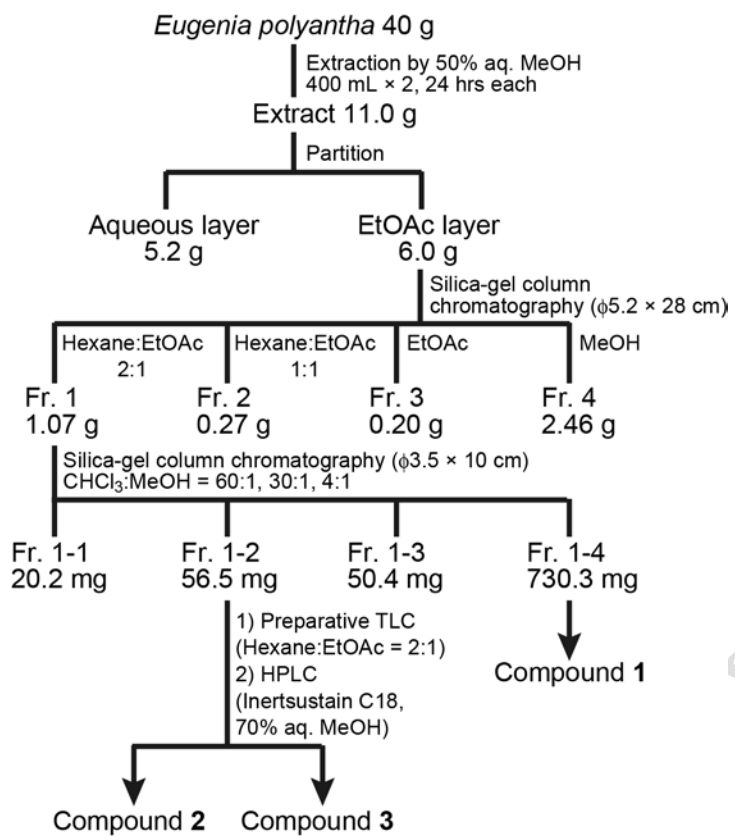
Eugenia polyantha 40 g

Extraction by 50% aq. MeOH 400 mL × 2, 24 hrs each

Extract 11.0 g

Partition

Aqueous layer 5.2 g

EtOAc layer 6.0 g

Silica-gel column chromatography ($\phi$5.2 × 28 cm)

Hexane:EtOAc 2:1

Hexane:EtOAc 1:1

EtOAc

MeOH

Fr. 1 1.07 g

Fr. 2 0.27 g

Fr. 3 0.20 g

Fr. 4 2.46 g

Silica-gel column chromatography ($\phi$3.5 × 10 cm) $CHCl_3$:MeOH = 60:1, 30:1, 4:1

Fr. 1-1 20.2 mg

Fr. 1-2 56.5 mg

Fr. 1-3 50.4 mg

Fr. 1-4 730.3 mg

1) Preparative TLC (Hexane:EtOAc = 2:1)
2) HPLC (Inertsustain C18, 70% aq. MeOH)

Compound 1

Compound 2

Compound 3